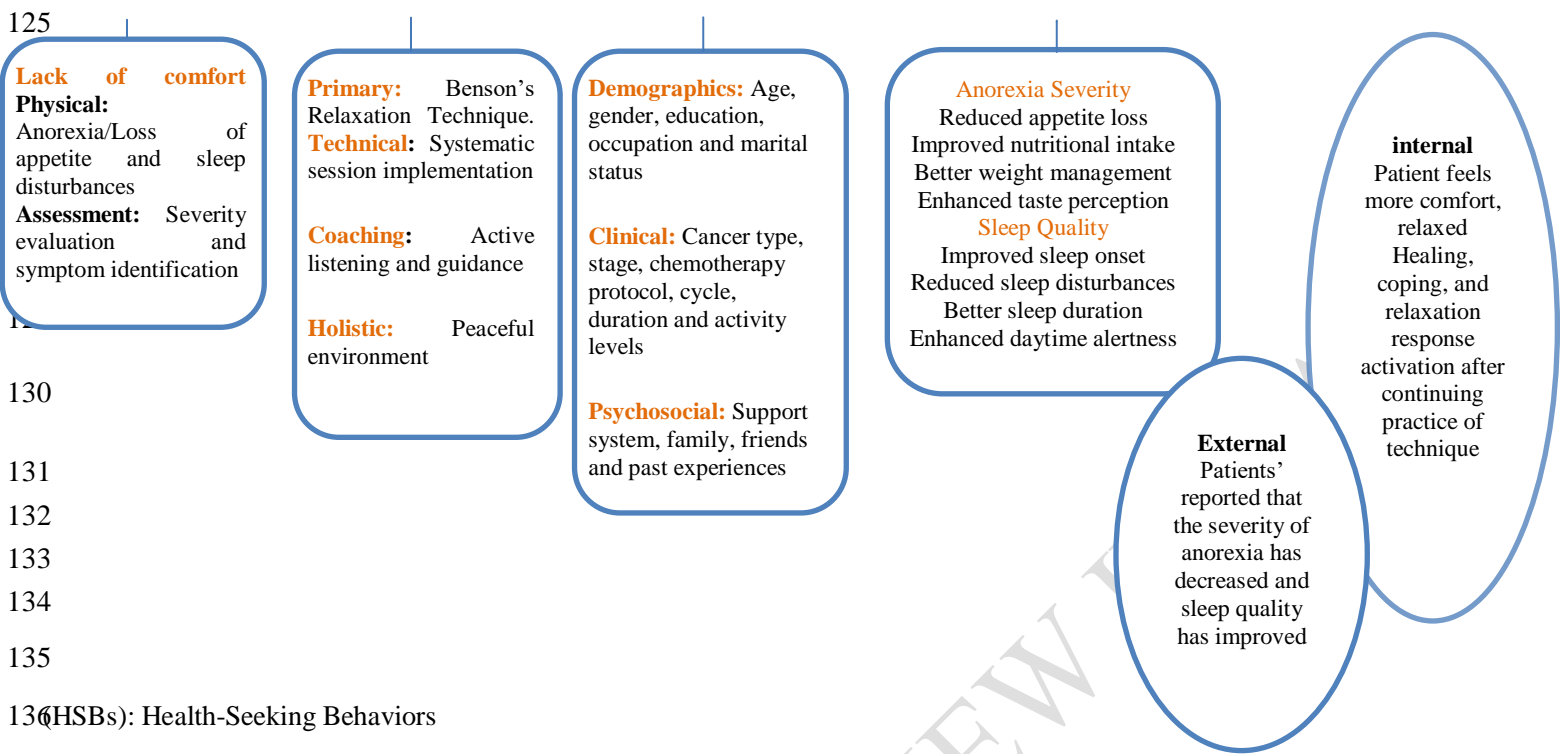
125

Lack of comfort
Physical:
Anorexia/Loss of appetite and sleep disturbances
Assessment: Severity evaluation and symptom identification

12

Primary: Benson's Relaxation Technique.
Technical: Systematic session implementation

Coaching: Active listening and guidance

Holistic: Peaceful environment

Demographics: Age, gender, education, occupation and marital status

Clinical: Cancer type, stage, chemotherapy protocol, cycle, duration and activity levels

Psychosocial: Support system, family, friends and past experiences

Anorexia Severity
Reduced appetite loss
Improved nutritional intake
Better weight management
Enhanced taste perception
Sleep Quality
Improved sleep onset
Reduced sleep disturbances
Better sleep duration
Enhanced daytime alertness

internal
Patient feels more comfort, relaxed
Healing, coping, and relaxation response activation after continuing practice of technique

External
Patients' reported that the severity of anorexia has decreased and sleep quality has improved

130

131

132

133

134

135

136(HSBs): Health-Seeking Behaviors